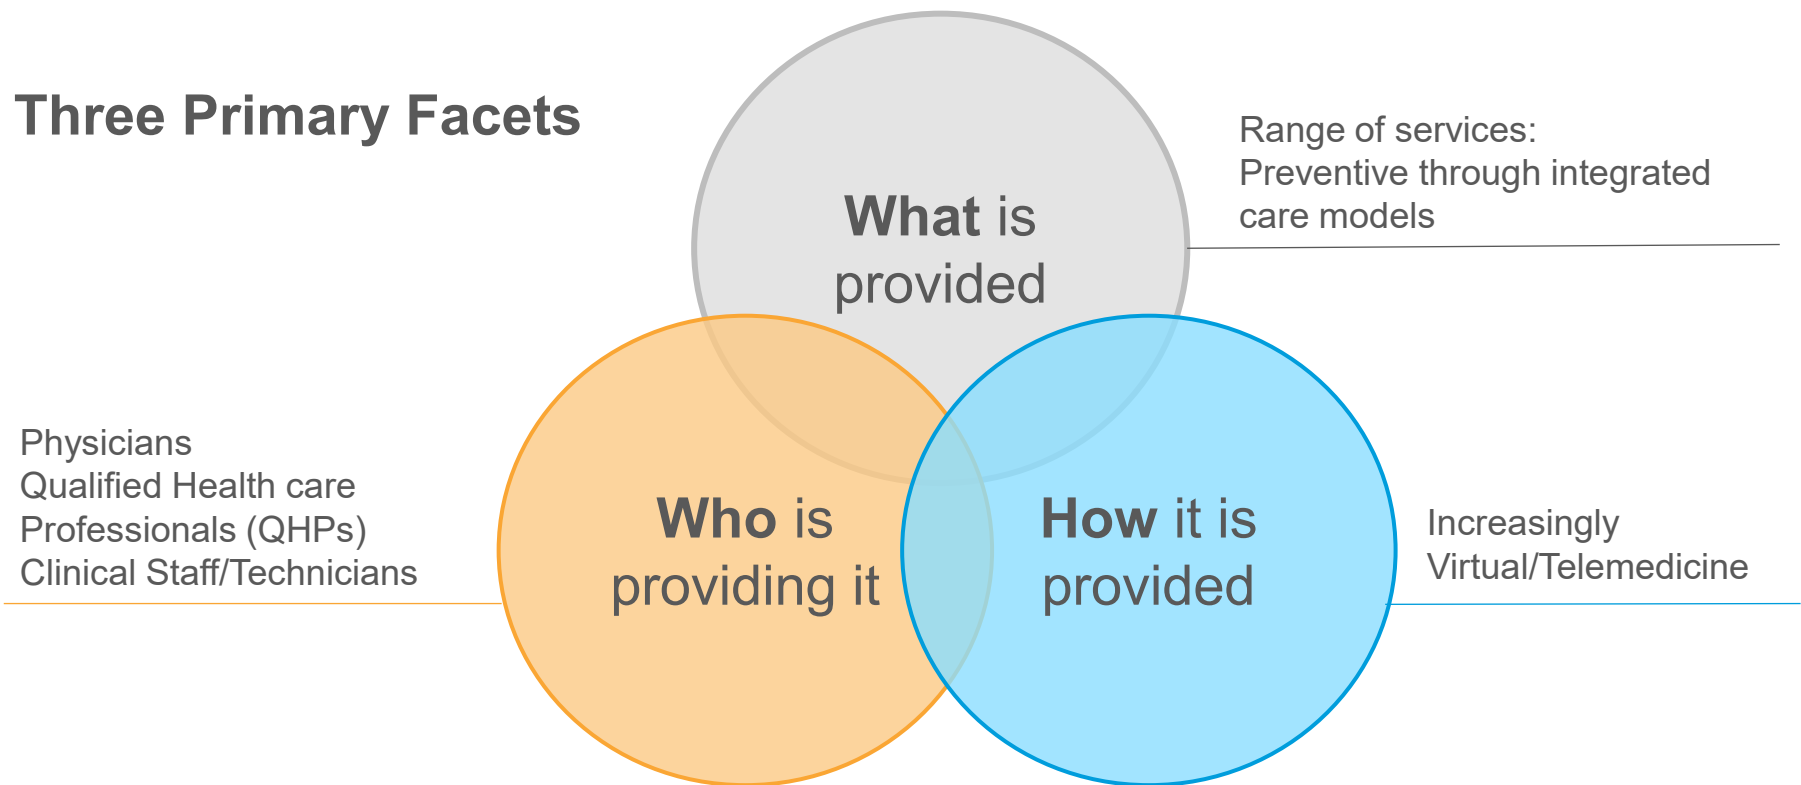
Three Primary Facets

What is provided

Range of services:
Preventive through integrated care models

Physicians
Qualified Health care Professionals (QHPs)
Clinical Staff/Technicians

Who is providing it

How it is provided

Increasingly Virtual/Telemedicine